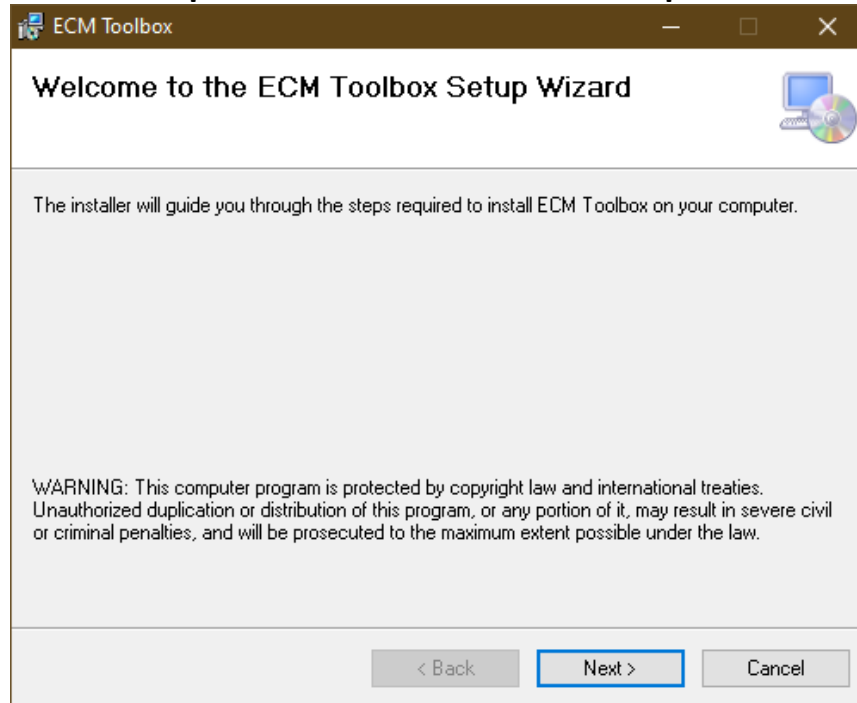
ECM Toolbox

Welcome to the ECM Toolbox Setup Wizard

The installer will guide you through the steps required to install ECM Toolbox on your computer.

WARNING: This computer program is protected by copyright law and international treaties. Unauthorized duplication or distribution of this program, or any portion of it, may result in severe civil or criminal penalties, and will be prosecuted to the maximum extent possible under the law.

< Back
Next >
Cancel